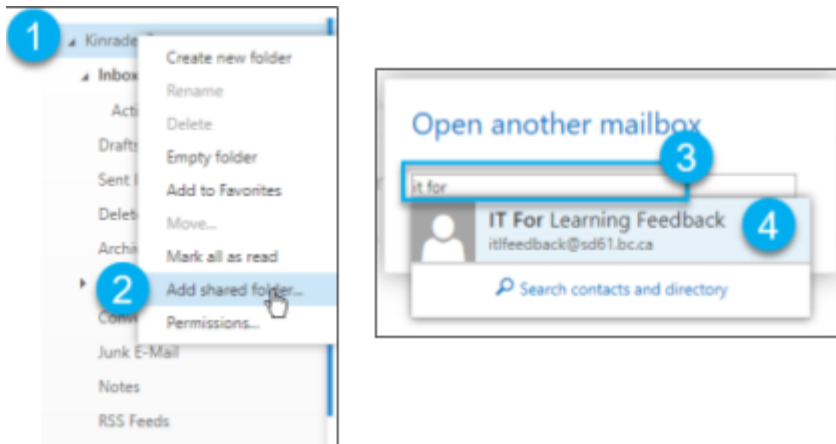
1
Kinrade
Inbox
Acti
Drafts
Sent I
Delet
Archi
Conv
Junk E-Mail
Notes
RSS Feeds

Create new folder
Rename
Delete
Empty folder
Add to Favorites
Move...
Mark all as read
2
Add shared folder...
Permissions...

Open another mailbox
3
it for
IT For Learning Feedback
itlfeedback@sd61.bc.ca
4
Search contacts and directory